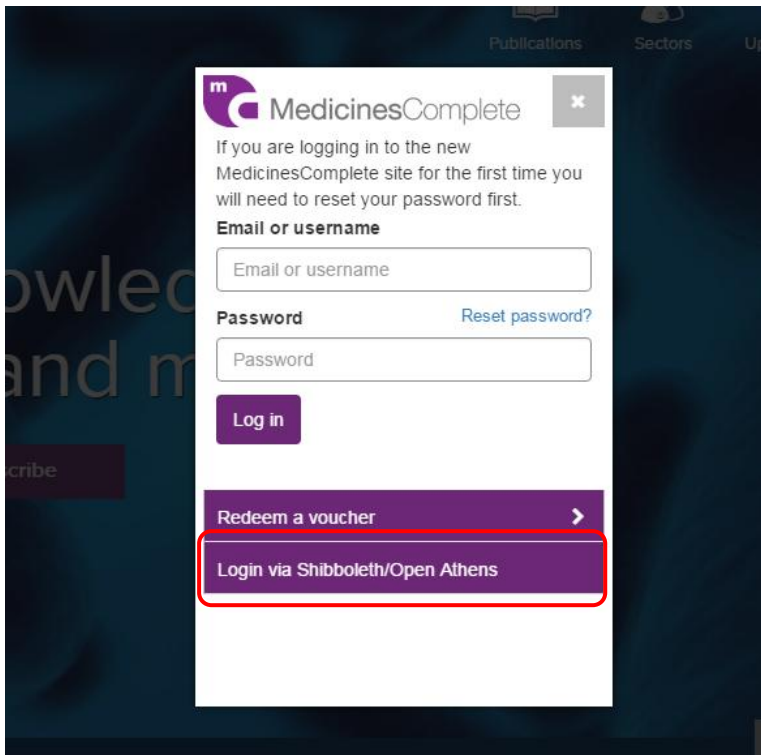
Publications Sectors U

owlec
and m

cribe

mc MedicinesComplete

×

If you are logging in to the new MedicinesComplete site for the first time you will need to reset your password first.

Email or username

Email or username

Password

Reset password?

Password

Log in

Redeem a voucher

Login via Shibboleth/Open Athens